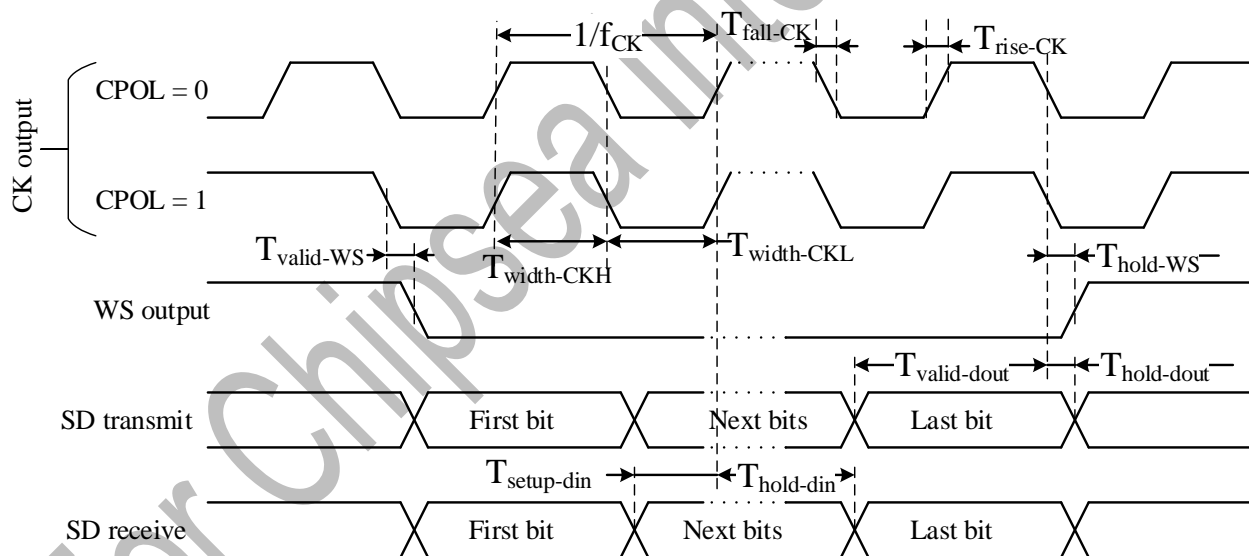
$1/f_{CK}$
$T_{fall\text{-}CK}$
$T_{rise\text{-}CK}$
CK output
CPOL = 0
CPOL = 1
$T_{valid\text{-}WS}$
$T_{width\text{-}CKH}$
$T_{width\text{-}CKL}$
$T_{hold\text{-}WS}$
WS output
$T_{valid\text{-}dout}$
$T_{hold\text{-}dout}$
SD transmit
First bit
Next bits
Last bit
$T_{setup\text{-}din}$
$T_{hold\text{-}din}$
SD receive
First bit
Next bits
Last bit
for Chipsea inte